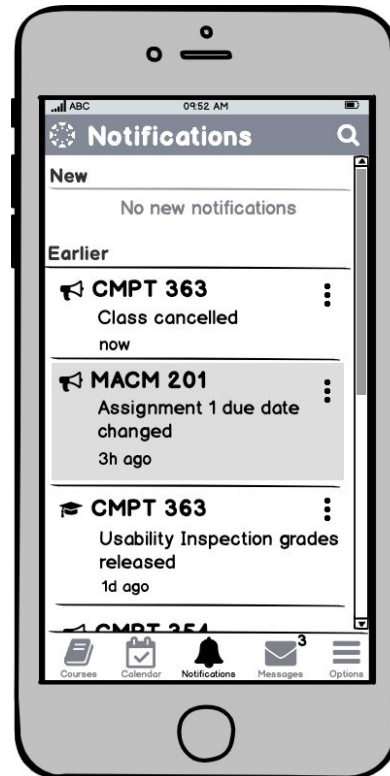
ABC 09:52 AM

Notifications

New

No new notifications

Earlier

CMPT 363
Class cancelled
now

MACM 201
Assignment 1 due date changed
3h ago

CMPT 363
Usability Inspection grades released
1d ago

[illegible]

Courses Calendar Notifications 3 Messages Options